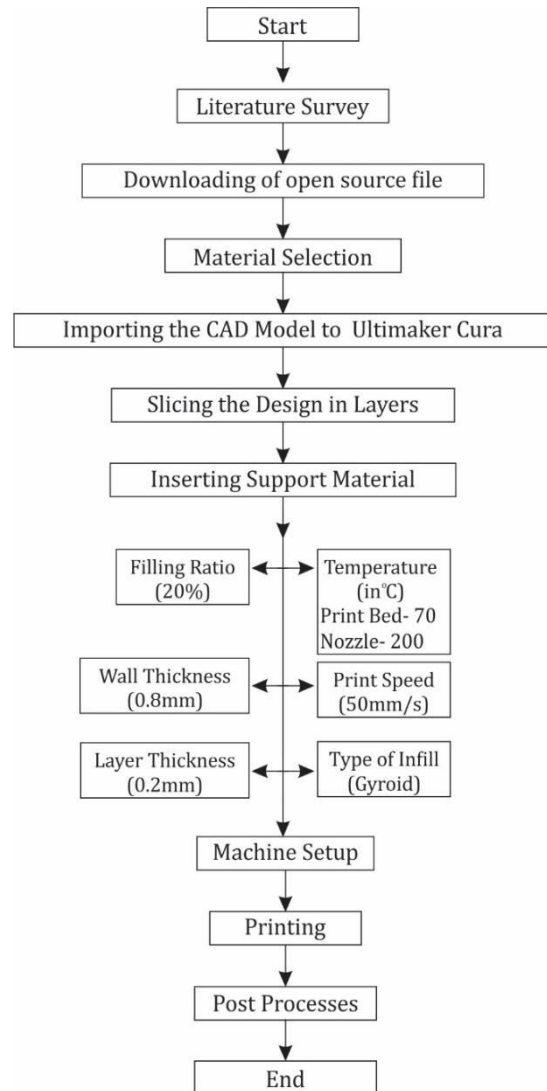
Start

Literature Survey

Downloading of open source file

Material Selection

Importing the CAD Model to Ultimaker Cura

Slicing the Design in Layers

Inserting Support Material

Filling Ratio (20%)

Temperature (in°C) Print Bed- 70 Nozzle- 200

Wall Thickness (0.8mm)

Print Speed (50mm/s)

Layer Thickness (0.2mm)

Type of Infill (Gyroid)

Machine Setup

Printing

Post Processes

End